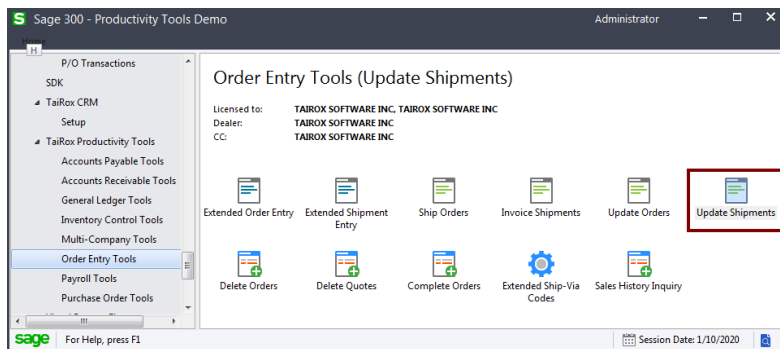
S Sage 300 - Productivity Tools Demo

Administrator

Home
H

P/O Transactions
SDK
TaiRox CRM
Setup
TaiRox Productivity Tools
Accounts Payable Tools
Accounts Receivable Tools
General Ledger Tools
Inventory Control Tools
Multi-Company Tools
Order Entry Tools
Payroll Tools
Purchase Order Tools

Order Entry Tools (Update Shipments)

Licensed to: TAIROX SOFTWARE INC, TAIROX SOFTWARE INC
Dealer: TAIROX SOFTWARE INC
CC: TAIROX SOFTWARE INC

Extended Order Entry
Extended Shipment Entry
Ship Orders
Invoice Shipments
Update Orders
Update Shipments
Delete Orders
Delete Quotes
Complete Orders
Extended Ship-Via Codes
Sales History Inquiry

sage For Help, press F1
Session Date: 1/10/2020